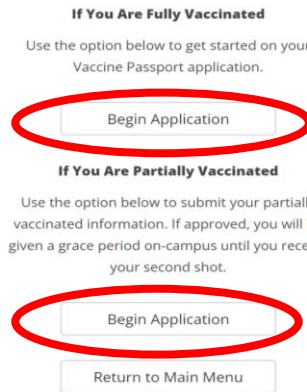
If You Are Fully Vaccinated

Use the option below to get started on your Vaccine Passport application.

Begin Application

If You Are Partially Vaccinated

Use the option below to submit your partiall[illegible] vaccinated information. If approved, you will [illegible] given a grace period on-campus until you rece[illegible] your second shot.

Begin Application

Return to Main Menu